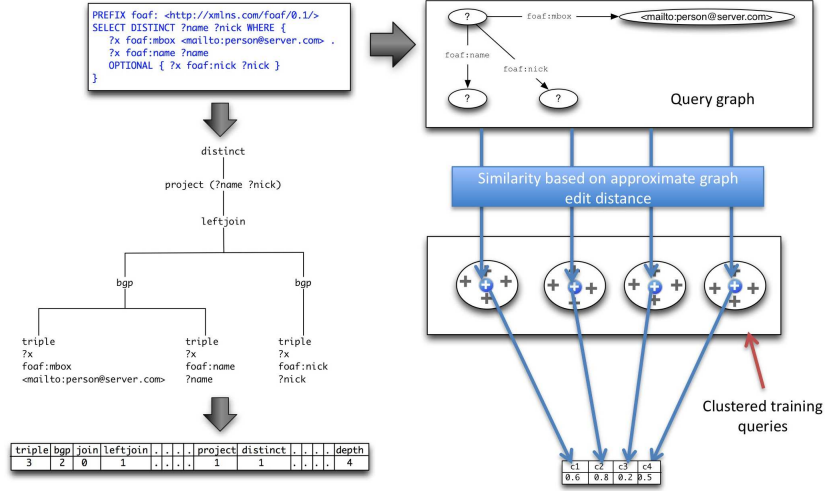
PREFIX foaf: <http://xmlns.com/foaf/0.1/>
SELECT DISTINCT ?name ?nick WHERE {
?x foaf:mbox <mailto:person@server.com> .
?x foaf:name ?name
OPTIONAL { ?x foaf:nick ?nick }
}

distinct
project (?name ?nick)
leftjoin
bgp
bgp
triple
?x
foaf:mbox
<mailto:person@server.com>
triple
?x
foaf:name
?name
triple
?x
foaf:nick
?nick

| triple | bgp | join | leftjoin | . | . | . | . | project | distinct | . | . | . | . | depth |
|---|---|---|---|---|---|---|---|---|---|---|---|---|---|---|
| 3 | 2 | 0 | 1 | . | . | . | . | 1 | 1 | . | . | . | . | 4 |

?
foaf:mbox
<mailto:person@server.com>
foaf:name
foaf:nick
?
?
Query graph

Similarity based on approximate graph edit distance

Clustered training queries

| c1 | c2 | c3 | c4 |
|---|---|---|---|
| 0.6 | 0.8 | 0.2 | 0.5 |